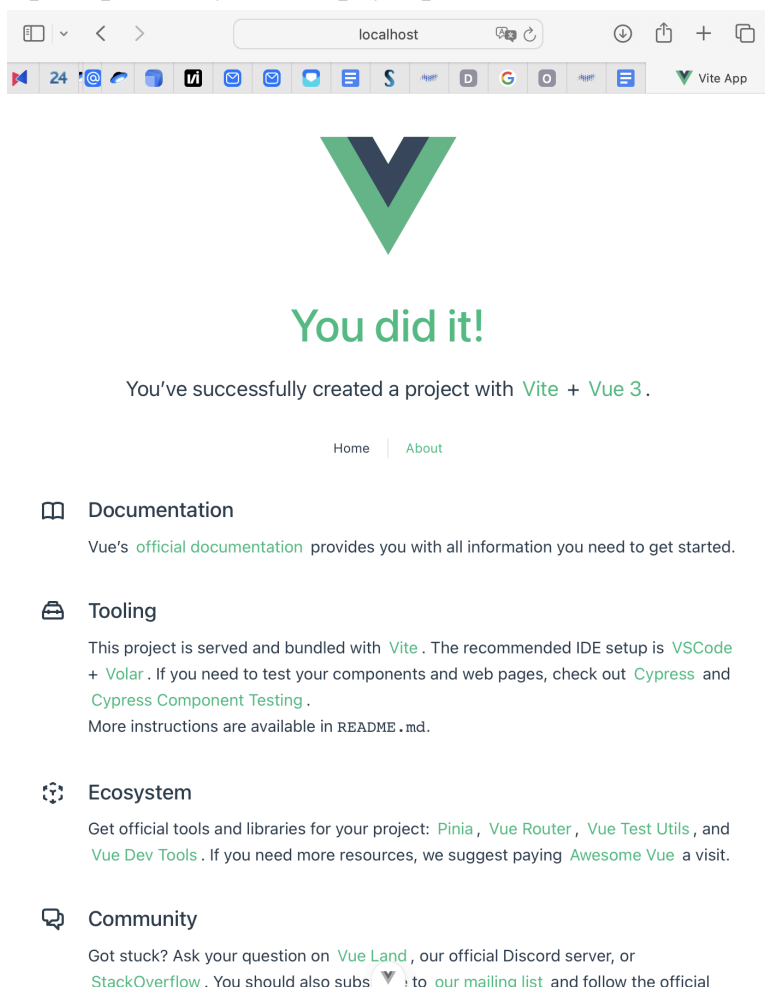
localhost

24 D G O

Vite App

You did it!

You've successfully created a project with Vite + Vue 3.

Home About

Documentation

Vue's official documentation provides you with all information you need to get started.

Tooling

This project is served and bundled with Vite. The recommended IDE setup is VSCode + Volar. If you need to test your components and web pages, check out Cypress and Cypress Component Testing.
More instructions are available in README.md.

Ecosystem

Get official tools and libraries for your project: Pinia, Vue Router, Vue Test Utils, and Vue Dev Tools. If you need more resources, we suggest paying Awesome Vue a visit.

Community

Got stuck? Ask your question on Vue Land, our official Discord server, or StackOverflow. You should also subs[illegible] to our mailing list and follow the official